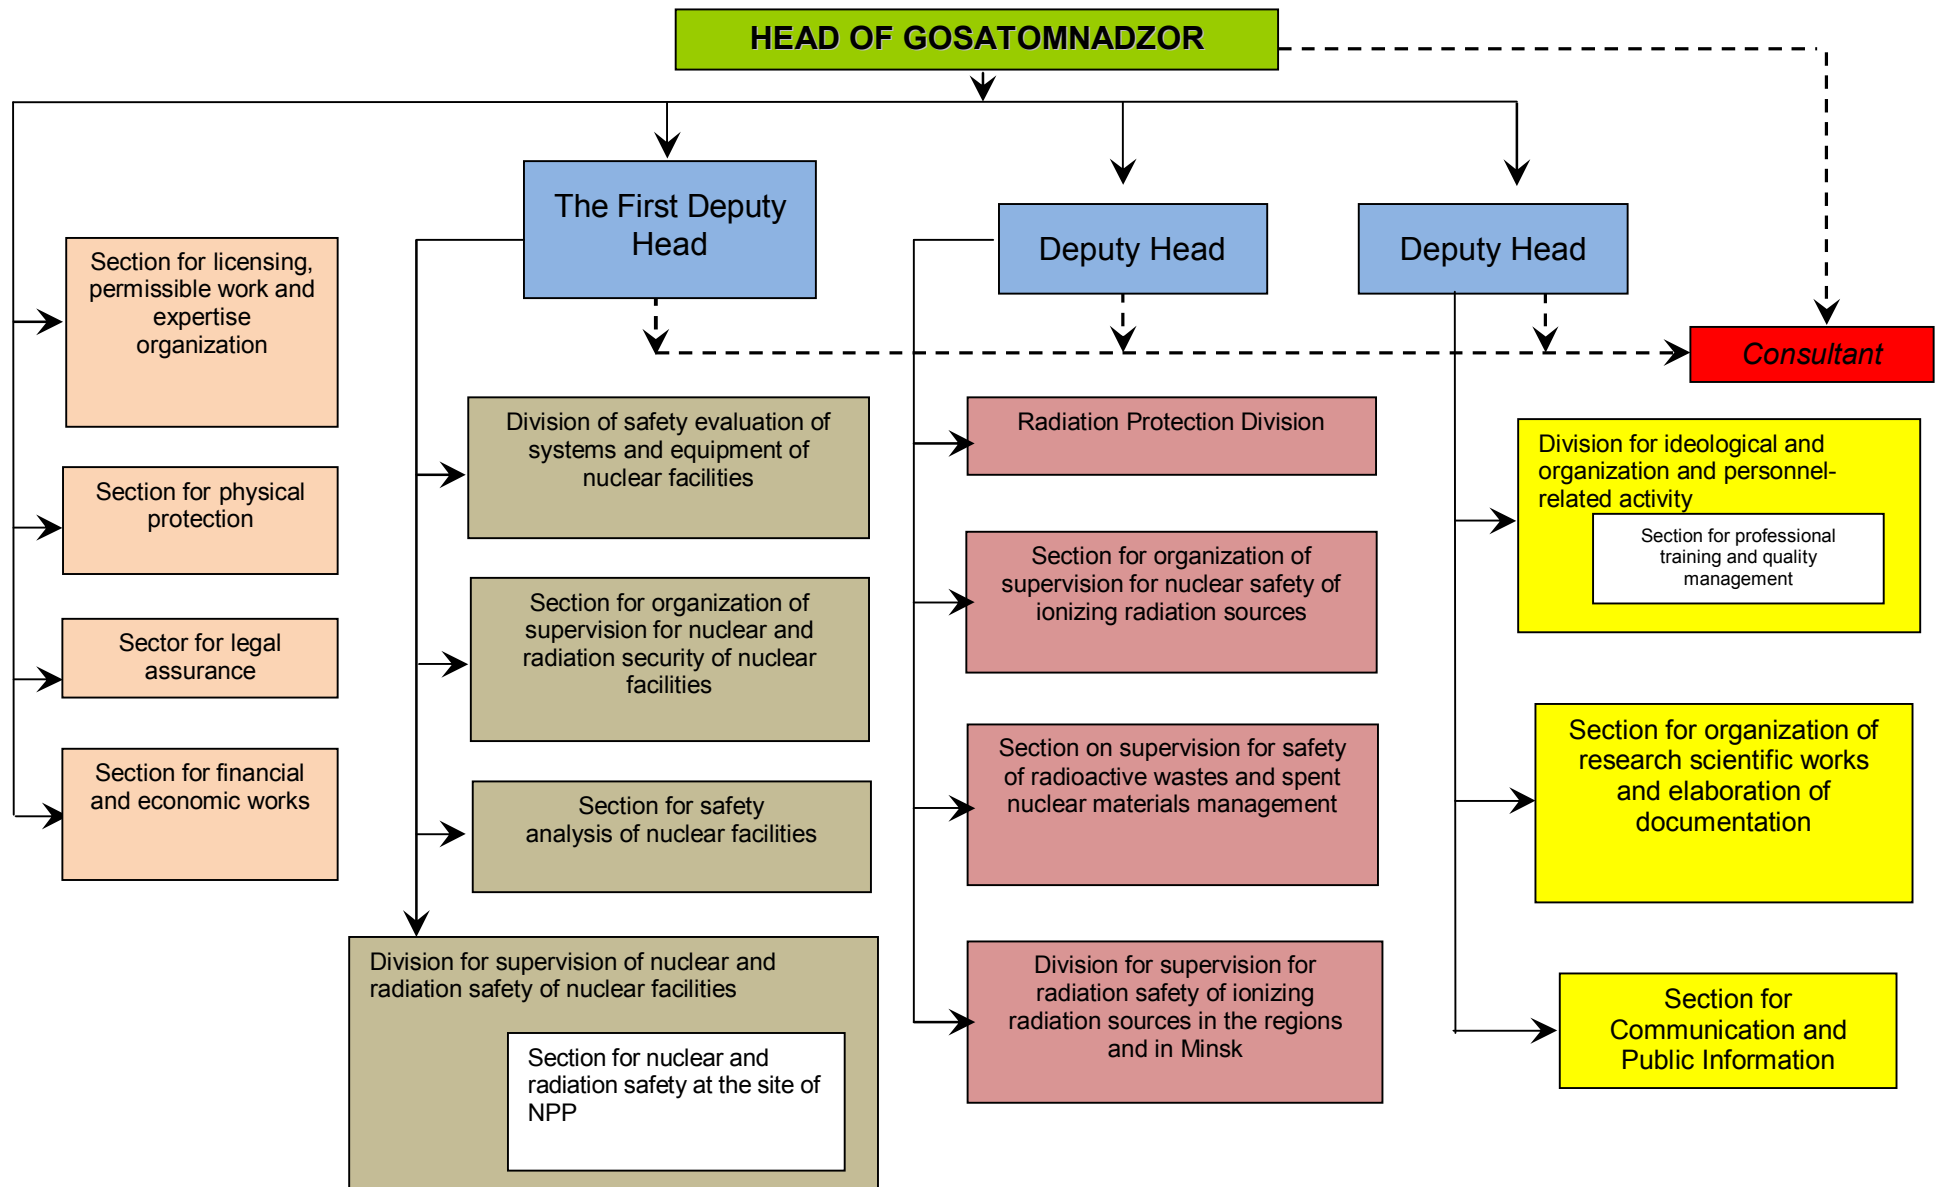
HEAD OF GOSATOMNADZOR

The First Deputy Head

Deputy Head

Deputy Head

Consultant

Section for licensing, permissible work and expertise organization

Section for physical protection

Sector for legal assurance

Section for financial and economic works

Division of safety evaluation of systems and equipment of nuclear facilities

Section for organization of supervision for nuclear and radiation security of nuclear facilities

Section for safety analysis of nuclear facilities

Division for supervision of nuclear and radiation safety of nuclear facilities

Section for nuclear and radiation safety at the site of NPP

Radiation Protection Division

Section for organization of supervision for nuclear safety of ionizing radiation sources

Section on supervision for safety of radioactive wastes and spent nuclear materials management

Division for supervision for radiation safety of ionizing radiation sources in the regions and in Minsk

Division for ideological and organization and personnel-related activity

Section for professional training and quality management

Section for organization of research scientific works and elaboration of documentation

Section for Communication and Public Information